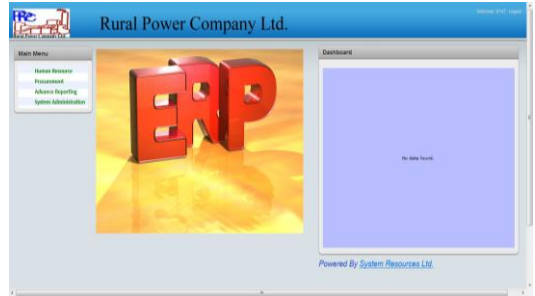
RPC
Rural Power Company Ltd.

Rural Power Company Ltd.

Welcome: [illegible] Logout

Main Menu

Human Resource
Procurement
Advance Reporting
System Administration

ERP

Dashboard

No data found.

Powered By System Resources Ltd.